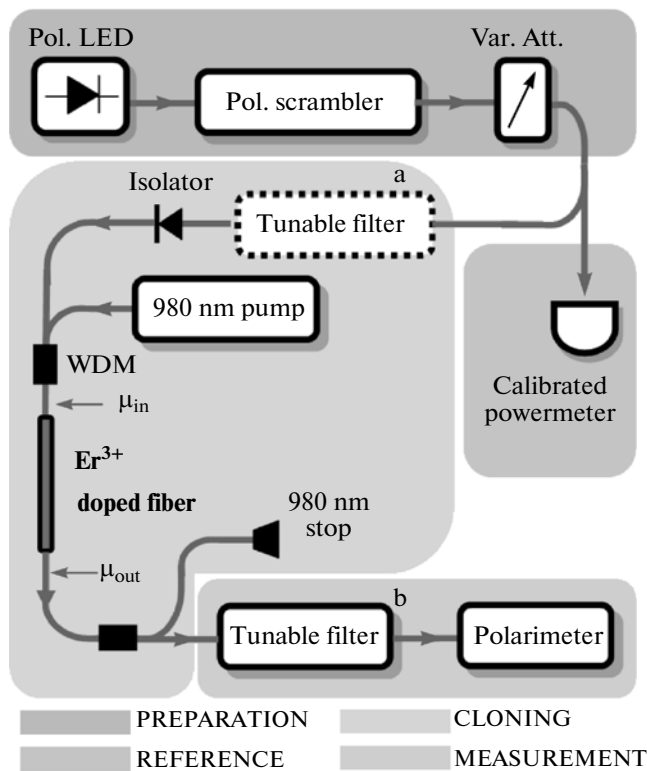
Pol. LED

Pol. scrambler

Var. Att.

Isolator

a

Tunable filter

980 nm pump

WDM

$\mu_{in}$

$Er^{3+}$

doped fiber

$\mu_{out}$

980 nm stop

Calibrated powermeter

b

Tunable filter

Polarimeter

PREPARATION

CLONING

REFERENCE

MEASUREMENT